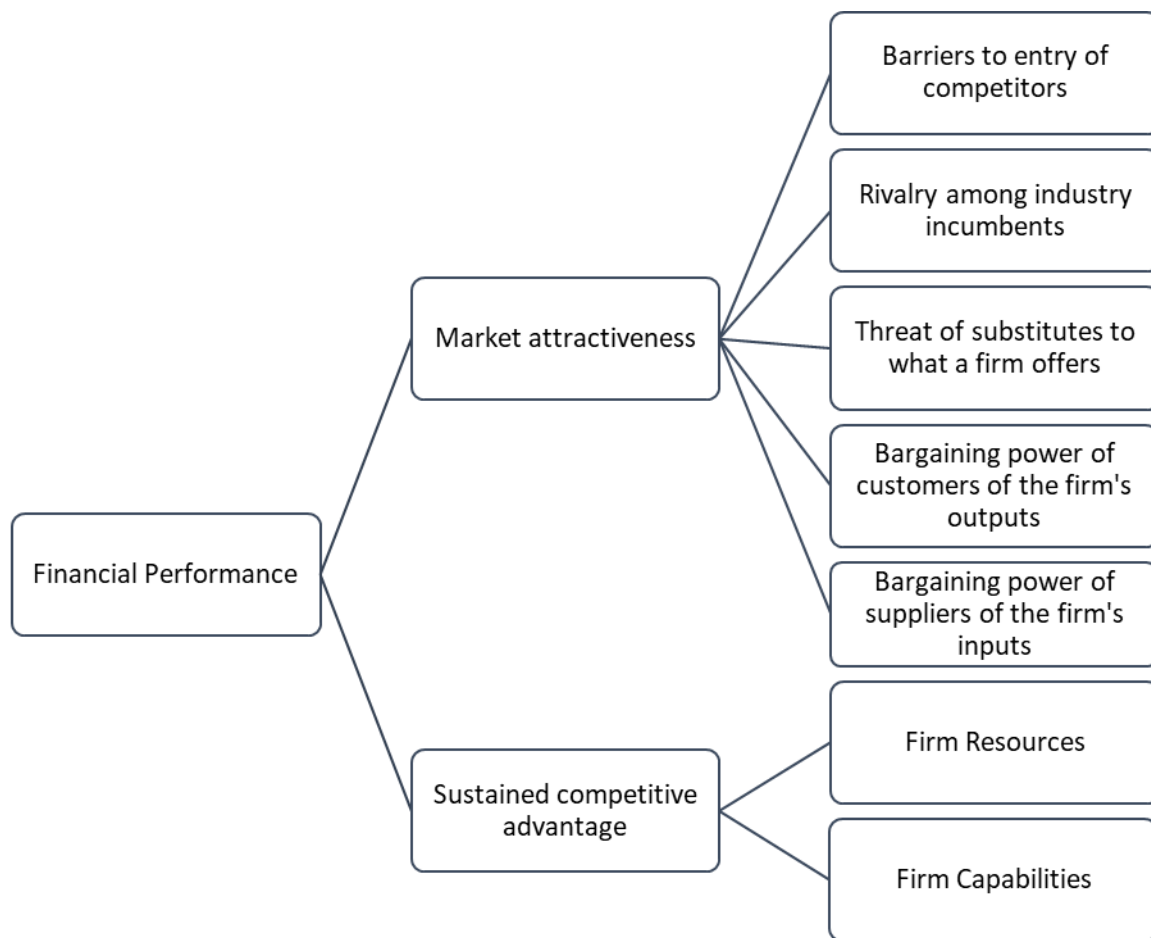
Financial Performance

Market attractiveness

Barriers to entry of competitors

Rivalry among industry incumbents

Threat of substitutes to what a firm offers

Bargaining power of customers of the firm's outputs

Bargaining power of suppliers of the firm's inputs

Sustained competitive advantage

Firm Resources

Firm Capabilities